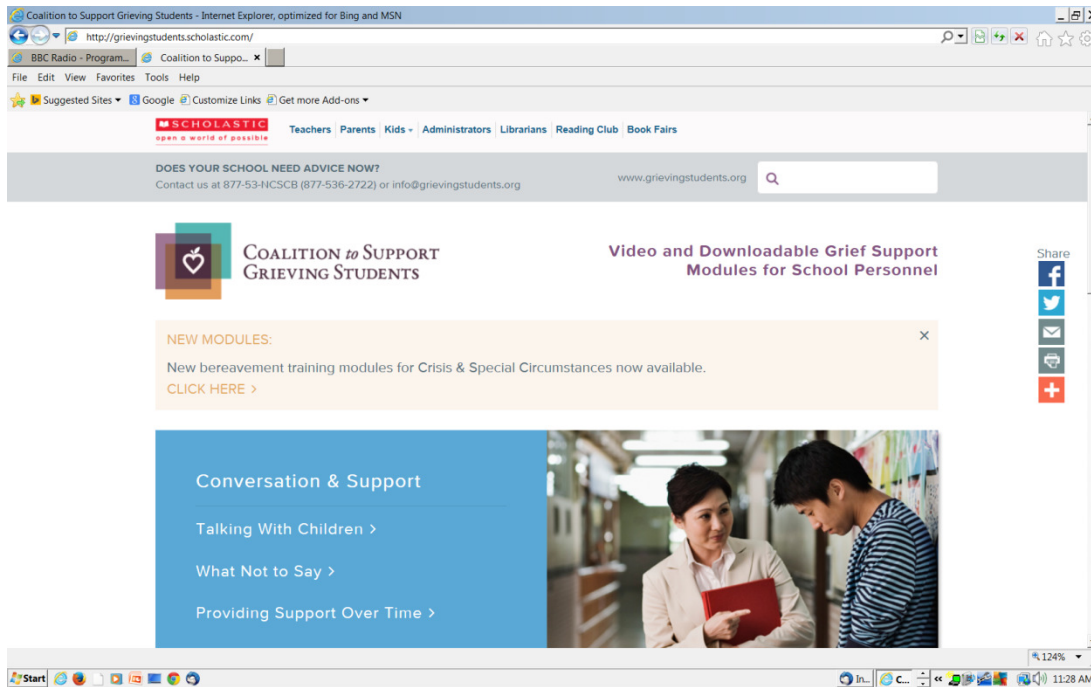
Coalition to Support Grieving Students - Internet Explorer, optimized for Bing and MSN

http://grievingstudents.scholastic.com/

BBC Radio - Program... Coalition to Suppo... ×

File Edit View Favorites Tools Help

Suggested Sites ▾ Google Customize Links Get more Add-ons ▾

SCHOLASTIC open a world of possible

Teachers | Parents | Kids ▾ | Administrators | Librarians | Reading Club | Book Fairs

DOES YOUR SCHOOL NEED ADVICE NOW?
Contact us at 877-53-NCSCB (877-536-2722) or info@grievingstudents.org

www.grievingstudents.org

Coalition to Support Grieving Students

Video and Downloadable Grief Support Modules for School Personnel

Share

NEW MODULES:

New bereavement training modules for Crisis & Special Circumstances now available.

CLICK HERE >

Conversation & Support

Talking With Children >

What Not to Say >

Providing Support Over Time >

124% ▾

Start

In... C...

11:28 AM